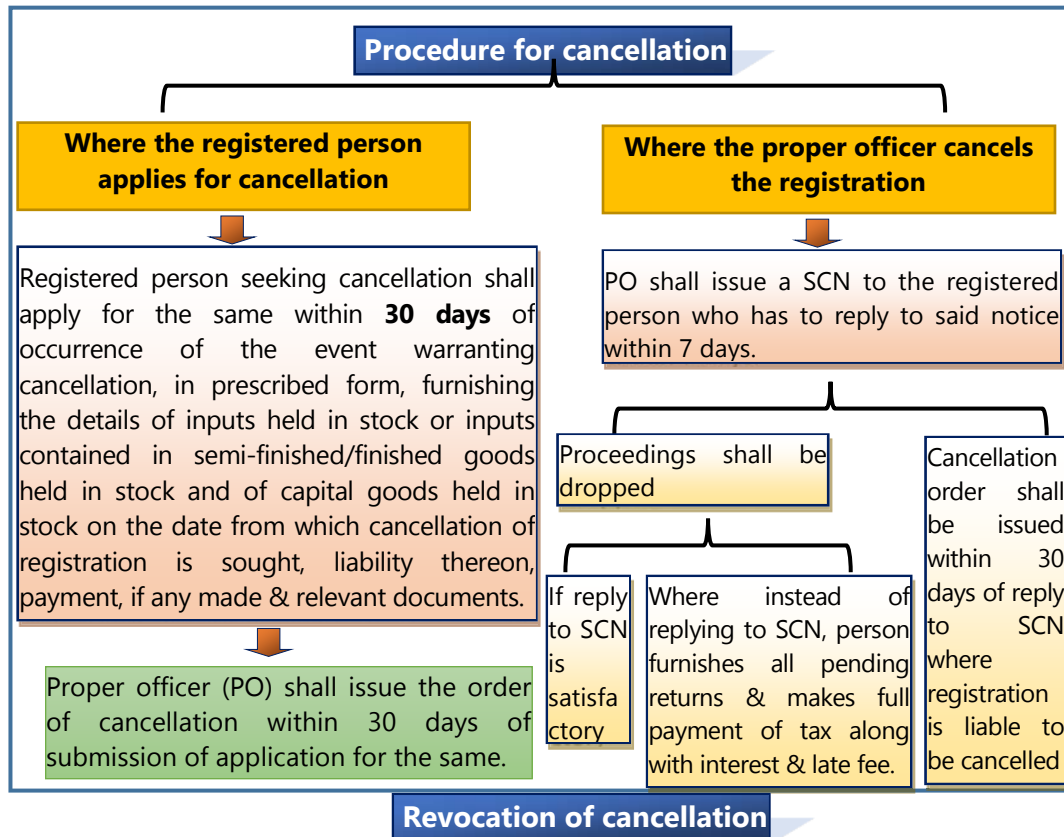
Procedure for cancellation

Where the registered person applies for cancellation

Registered person seeking cancellation shall apply for the same within **30 days** of occurrence of the event warranting cancellation, in prescribed form, furnishing the details of inputs held in stock or inputs contained in semi-finished/finished goods held in stock and of capital goods held in stock on the date from which cancellation of registration is sought, liability thereon, payment, if any made & relevant documents.

Proper officer (PO) shall issue the order of cancellation within 30 days of submission of application for the same.

Where the proper officer cancels the registration

PO shall issue a SCN to the registered person who has to reply to said notice within 7 days.

Proceedings shall be dropped

If reply to SCN is satisfactory

Where instead of replying to SCN, person furnishes all pending returns & makes full payment of tax along with interest & late fee.

Cancellation order shall be issued within 30 days of reply to SCN where registration is liable to be cancelled

Revocation of cancellation